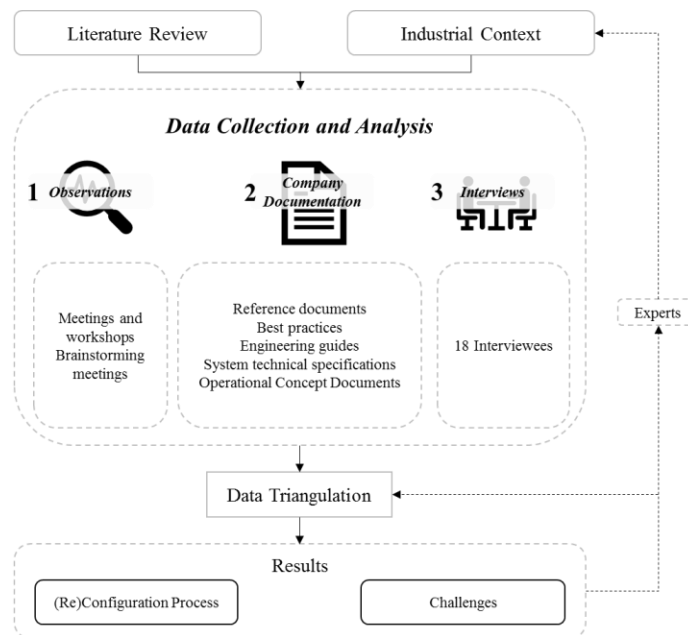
Literature Review

Industrial Context

Data Collection and Analysis

1 Observations

2 Company Documentation

3 Interviews

Meetings and workshops
Brainstorming meetings

Reference documents
Best practices
Engineering guides
System technical specifications
Operational Concept Documents

18 Interviewees

Experts

Data Triangulation

Results

(Re)Configuration Process

Challenges